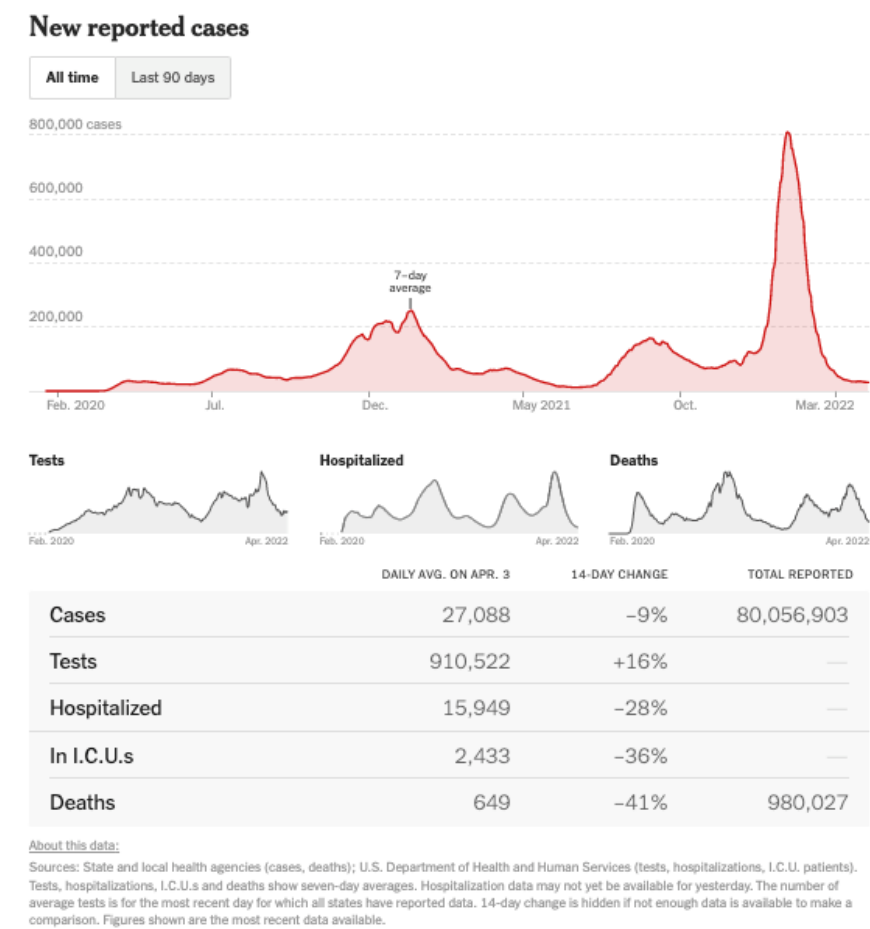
New reported cases

All time | Last 90 days

800,000 cases
600,000
400,000
200,000

7–day average

Feb. 2020 | Jul. | Dec. | May 2021 | Oct. | Mar. 2022

Tests
Feb. 2020 | Apr. 2022

Hospitalized
Feb. 2020 | Apr. 2022

Deaths
Feb. 2020 | Apr. 2022

| | DAILY AVG. ON APR. 3 | 14-DAY CHANGE | TOTAL REPORTED |
|---|---|---|---|
| Cases | 27,088 | –9% | 80,056,903 |
| Tests | 910,522 | +16% | — |
| Hospitalized | 15,949 | –28% | — |
| In I.C.U.s | 2,433 | –36% | — |
| Deaths | 649 | –41% | 980,027 |

About this data:

Sources: State and local health agencies (cases, deaths); U.S. Department of Health and Human Services (tests, hospitalizations, I.C.U. patients). Tests, hospitalizations, I.C.U.s and deaths show seven-day averages. Hospitalization data may not yet be available for yesterday. The number of average tests is for the most recent day for which all states have reported data. 14-day change is hidden if not enough data is available to make a comparison. Figures shown are the most recent data available.